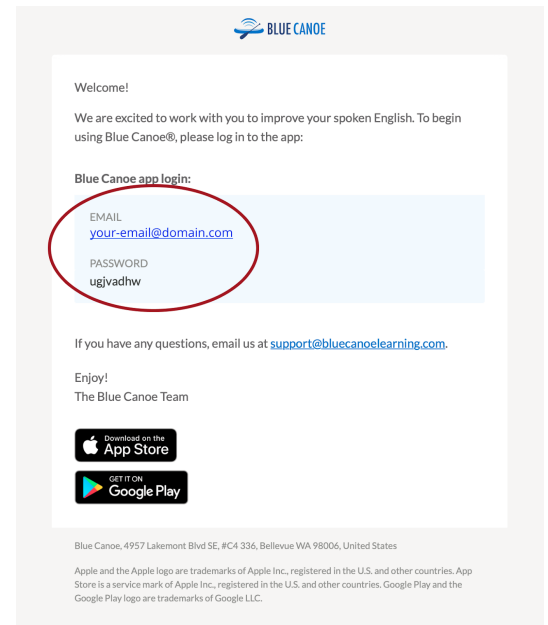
BLUE CANOE

Welcome!

We are excited to work with you to improve your spoken English. To begin using Blue Canoe®, please log in to the app:

Blue Canoe app login:

EMAIL
your-email@domain.com

PASSWORD
ugjvadhw

If you have any questions, email us at support@bluecanoelearning.com.

Enjoy!
The Blue Canoe Team

Download on the App Store

GET IT ON Google Play

Blue Canoe, 4957 Lakemont Blvd SE, #C4 336, Bellevue WA 98006, United States

Apple and the Apple logo are trademarks of Apple Inc., registered in the U.S. and other countries. App Store is a service mark of Apple Inc., registered in the U.S. and other countries. Google Play and the Google Play logo are trademarks of Google LLC.